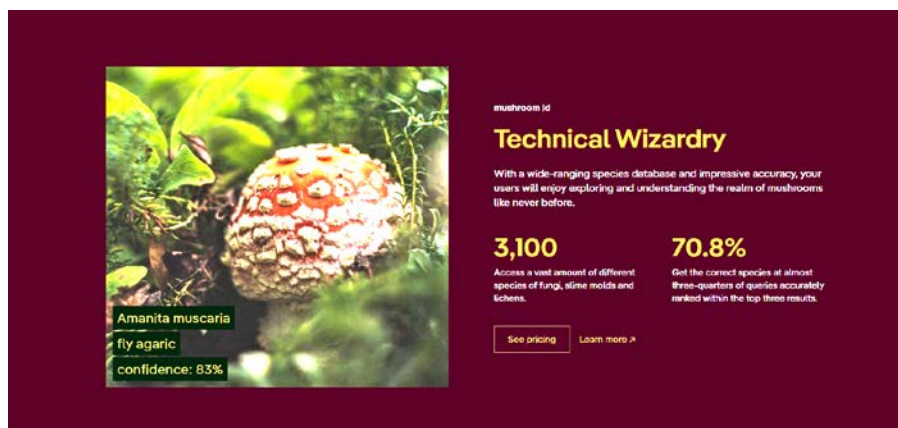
Amanita muscaria

fly agaric

confidence: 83%

mushroom id

Technical Wizardry

With a wide-ranging species database and impressive accuracy, your users will enjoy exploring and understanding the realm of mushrooms like never before.

3,100

Access a vast amount of different species of fungi, slime molds and lichens.

70.8%

Get the correct species at almost three-quarters of queries accurately ranked within the top three results.

See pricing

Learn more ↗